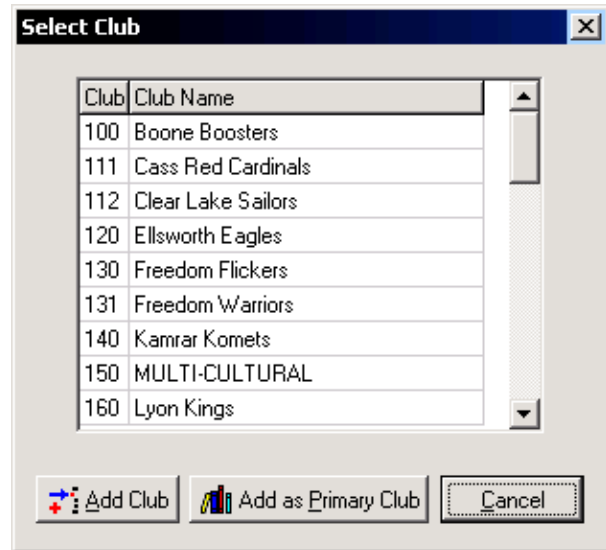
Select Club

| Club | Club Name |
|---|---|
| 100 | Boone Boosters |
| 111 | Cass Red Cardinals |
| 112 | Clear Lake Sailors |
| 120 | Ellsworth Eagles |
| 130 | Freedom Flickers |
| 131 | Freedom Warriors |
| 140 | Kamrar Komets |
| 150 | MULTI-CULTURAL |
| 160 | Lyon Kings |

Add Club
Add as Primary Club
Cancel